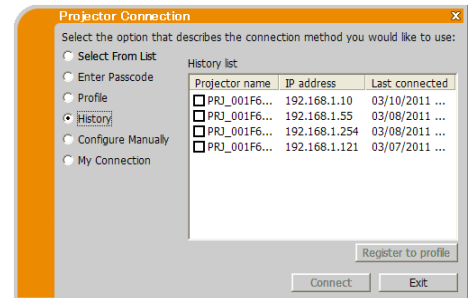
Projector Connection

Select the option that describes the connection method you would like to use:

Select From List
Enter Passcode
Profile
History
Configure Manually
My Connection

History list

| Projector name | IP address | Last connected |
|---|---|---|
| PRJ_001F6... | 192.168.1.10 | 03/10/2011 ... |
| PRJ_001F6... | 192.168.1.55 | 03/08/2011 ... |
| PRJ_001F6... | 192.168.1.254 | 03/08/2011 ... |
| PRJ_001F6... | 192.168.1.121 | 03/07/2011 ... |

Register to profile

Connect
Exit